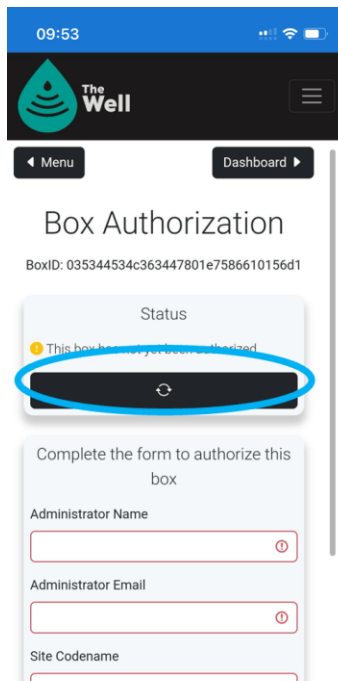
09:53

The Well

Menu

Dashboard

Box Authorization

BoxID: 035344534c363447801e7586610156d1

Status

This box has not yet been authorized

Complete the form to authorize this box

Administrator Name

Administrator Email

Site Codename